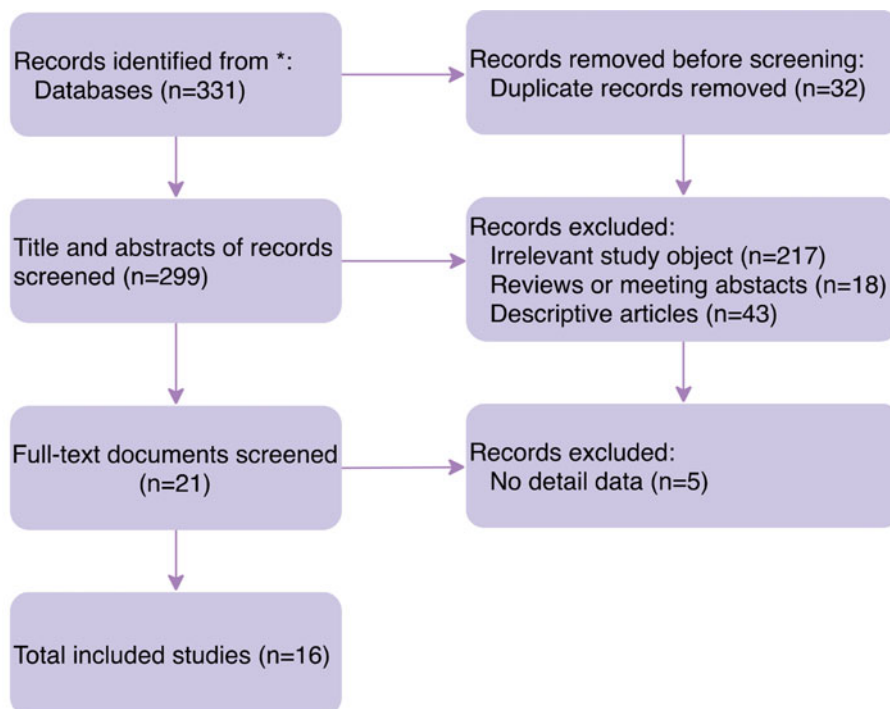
Records identified from *:
Databases (n=331)

Records removed before screening:
Duplicate records removed (n=32)

Title and abstracts of records screened (n=299)

Records excluded:
Irrelevant study object (n=217)
Reviews or meeting abstacts (n=18)
Descriptive articles (n=43)

Full-text documents screened (n=21)

Records excluded:
No detail data (n=5)

Total included studies (n=16)